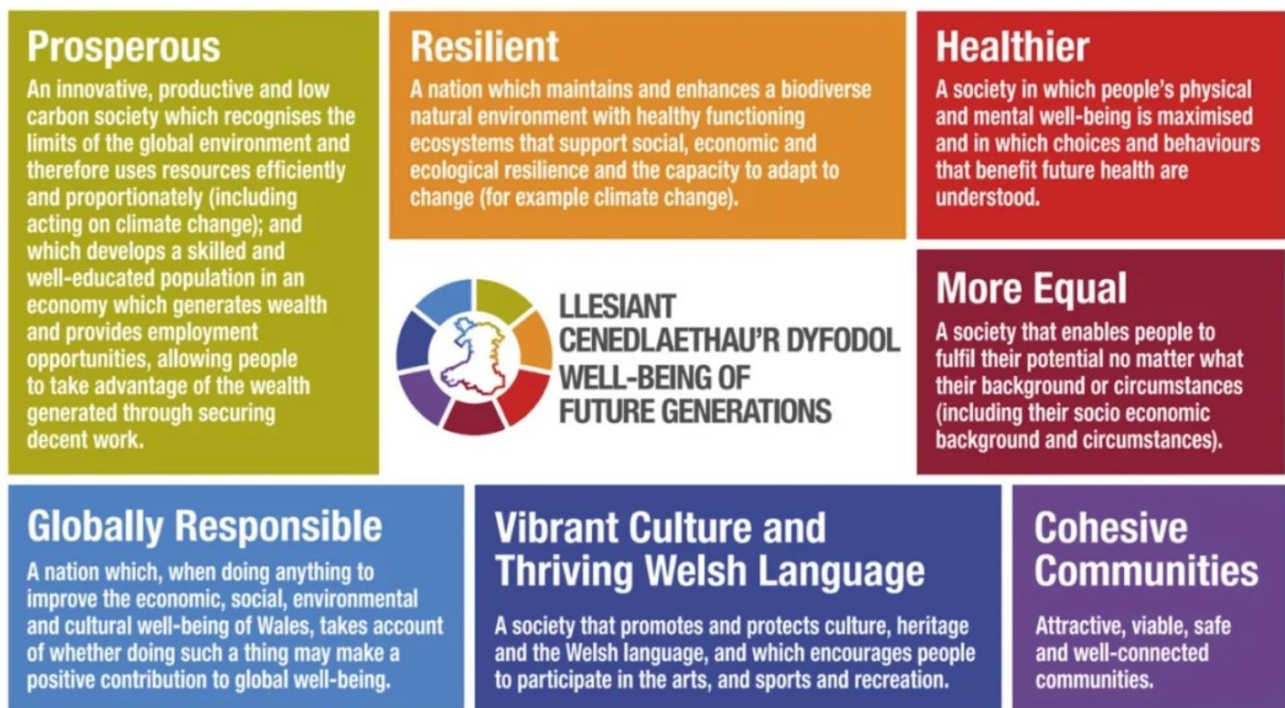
Prosperous
An innovative, productive and low carbon society which recognises the limits of the global environment and therefore uses resources efficiently and proportionately (including acting on climate change); and which develops a skilled and well-educated population in an economy which generates wealth and provides employment opportunities, allowing people to take advantage of the wealth generated through securing decent work.

Resilient
A nation which maintains and enhances a biodiverse natural environment with healthy functioning ecosystems that support social, economic and ecological resilience and the capacity to adapt to change (for example climate change).

Healthier
A society in which people's physical and mental well-being is maximised and in which choices and behaviours that benefit future health are understood.

LLESIANT CENEDLAETHAU'R DYFODOL
WELL-BEING OF FUTURE GENERATIONS

More Equal
A society that enables people to fulfil their potential no matter what their background or circumstances (including their socio economic background and circumstances).

Globally Responsible
A nation which, when doing anything to improve the economic, social, environmental and cultural well-being of Wales, takes account of whether doing such a thing may make a positive contribution to global well-being.

Vibrant Culture and Thriving Welsh Language
A society that promotes and protects culture, heritage and the Welsh language, and which encourages people to participate in the arts, and sports and recreation.

Cohesive Communities
Attractive, viable, safe and well-connected communities.